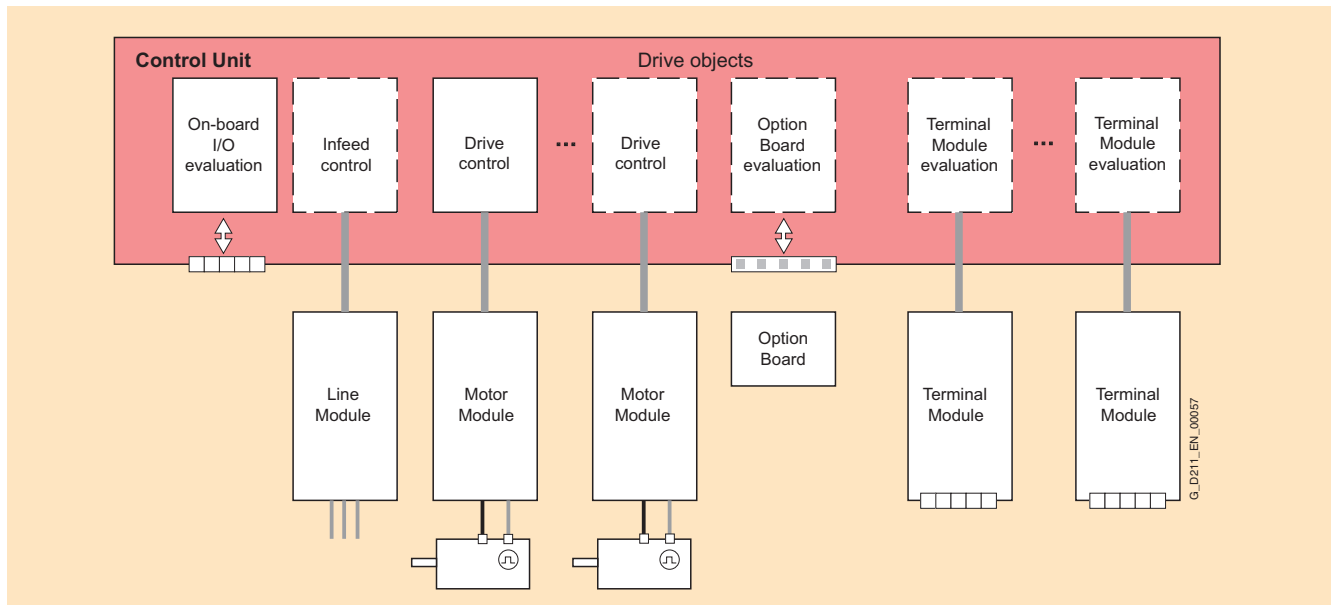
Control Unit

Drive objects

On-board I/O evaluation

Infeed control

Drive control

...

Drive control

Option Board evaluation

Terminal Module evaluation

...

Terminal Module evaluation

Line Module

Motor Module

Motor Module

Option Board

Terminal Module

Terminal Module

G_D211_EN_00057